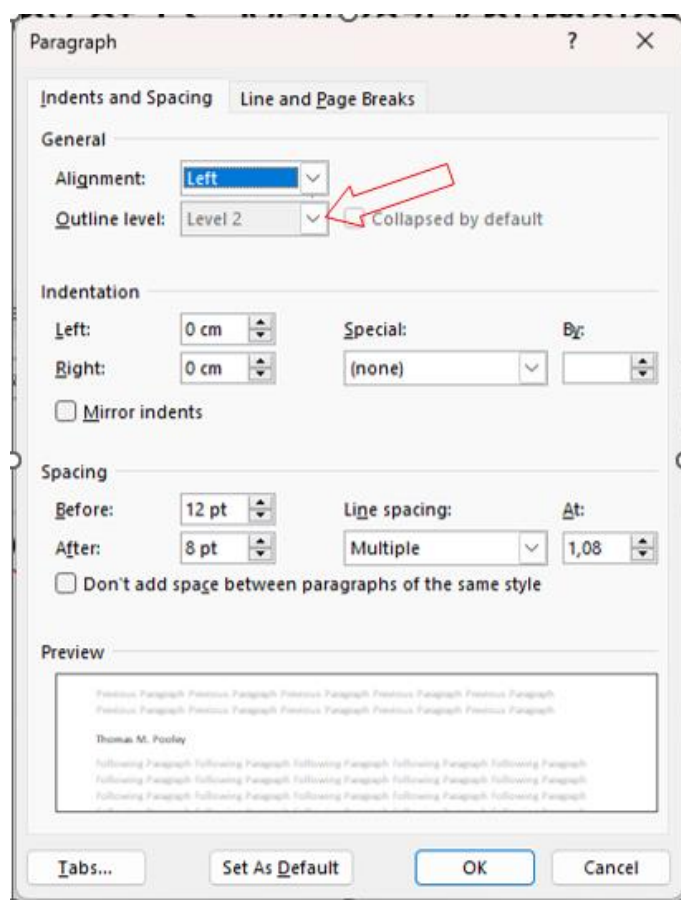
Paragraph

?

Indents and Spacing

Line and Page Breaks

General

Alignment: Left

Outline level: Level 2

Collapsed by default

Indentation

Left: 0 cm

Right: 0 cm

Special:

(none)

By:

Mirror indents

Spacing

Before: 12 pt

After: 8 pt

Line spacing:

Multiple

At:

1,08

Don't add space between paragraphs of the same style

Preview

Previous Paragraph Previous Paragraph Previous Paragraph Previous Paragraph Previous Paragraph Previous Paragraph Previous Paragraph Previous Paragraph Previous Paragraph Previous Paragraph

Thomas M. Pooley

Following Paragraph Following Paragraph Following Paragraph Following Paragraph Following Paragraph Following Paragraph Following Paragraph Following Paragraph Following Paragraph Following Paragraph Following Paragraph Following Paragraph Following Paragraph Following Paragraph Following Paragraph Following Paragraph Following Paragraph Following Paragraph Following Paragraph Following Paragraph

Tabs...

Set As Default

OK

Cancel